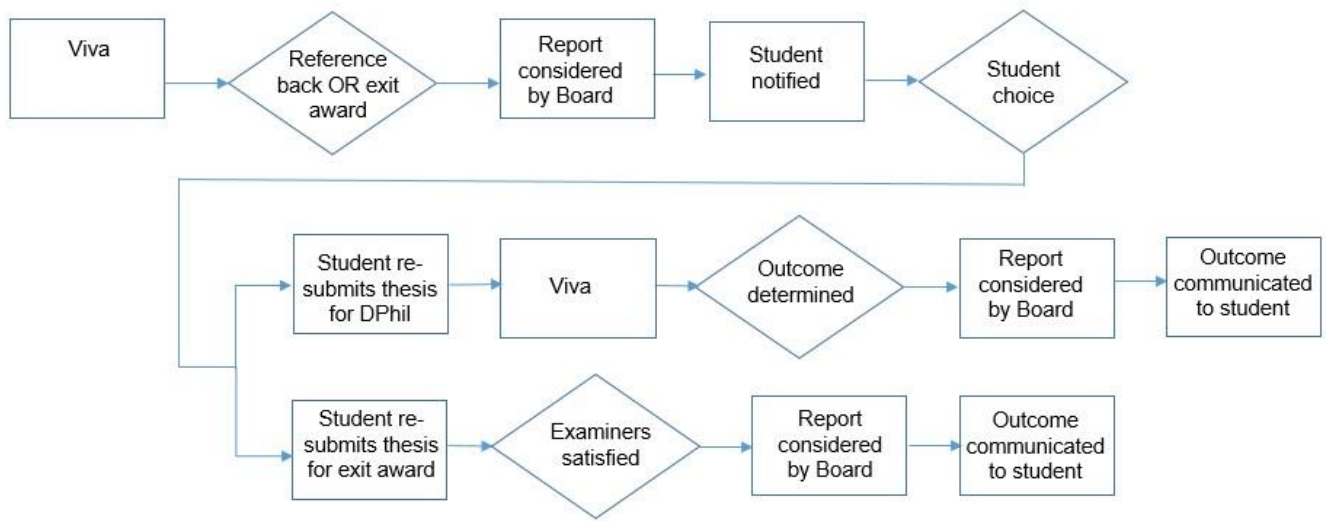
Viva

Reference back OR exit award

Report considered by Board

Student notified

Student choice

Student resubmits thesis for DPhil

Viva

Outcome determined

Report considered by Board

Outcome communicated to student

Student resubmits thesis for exit award

Examiners satisfied

Report considered by Board

Outcome communicated to student